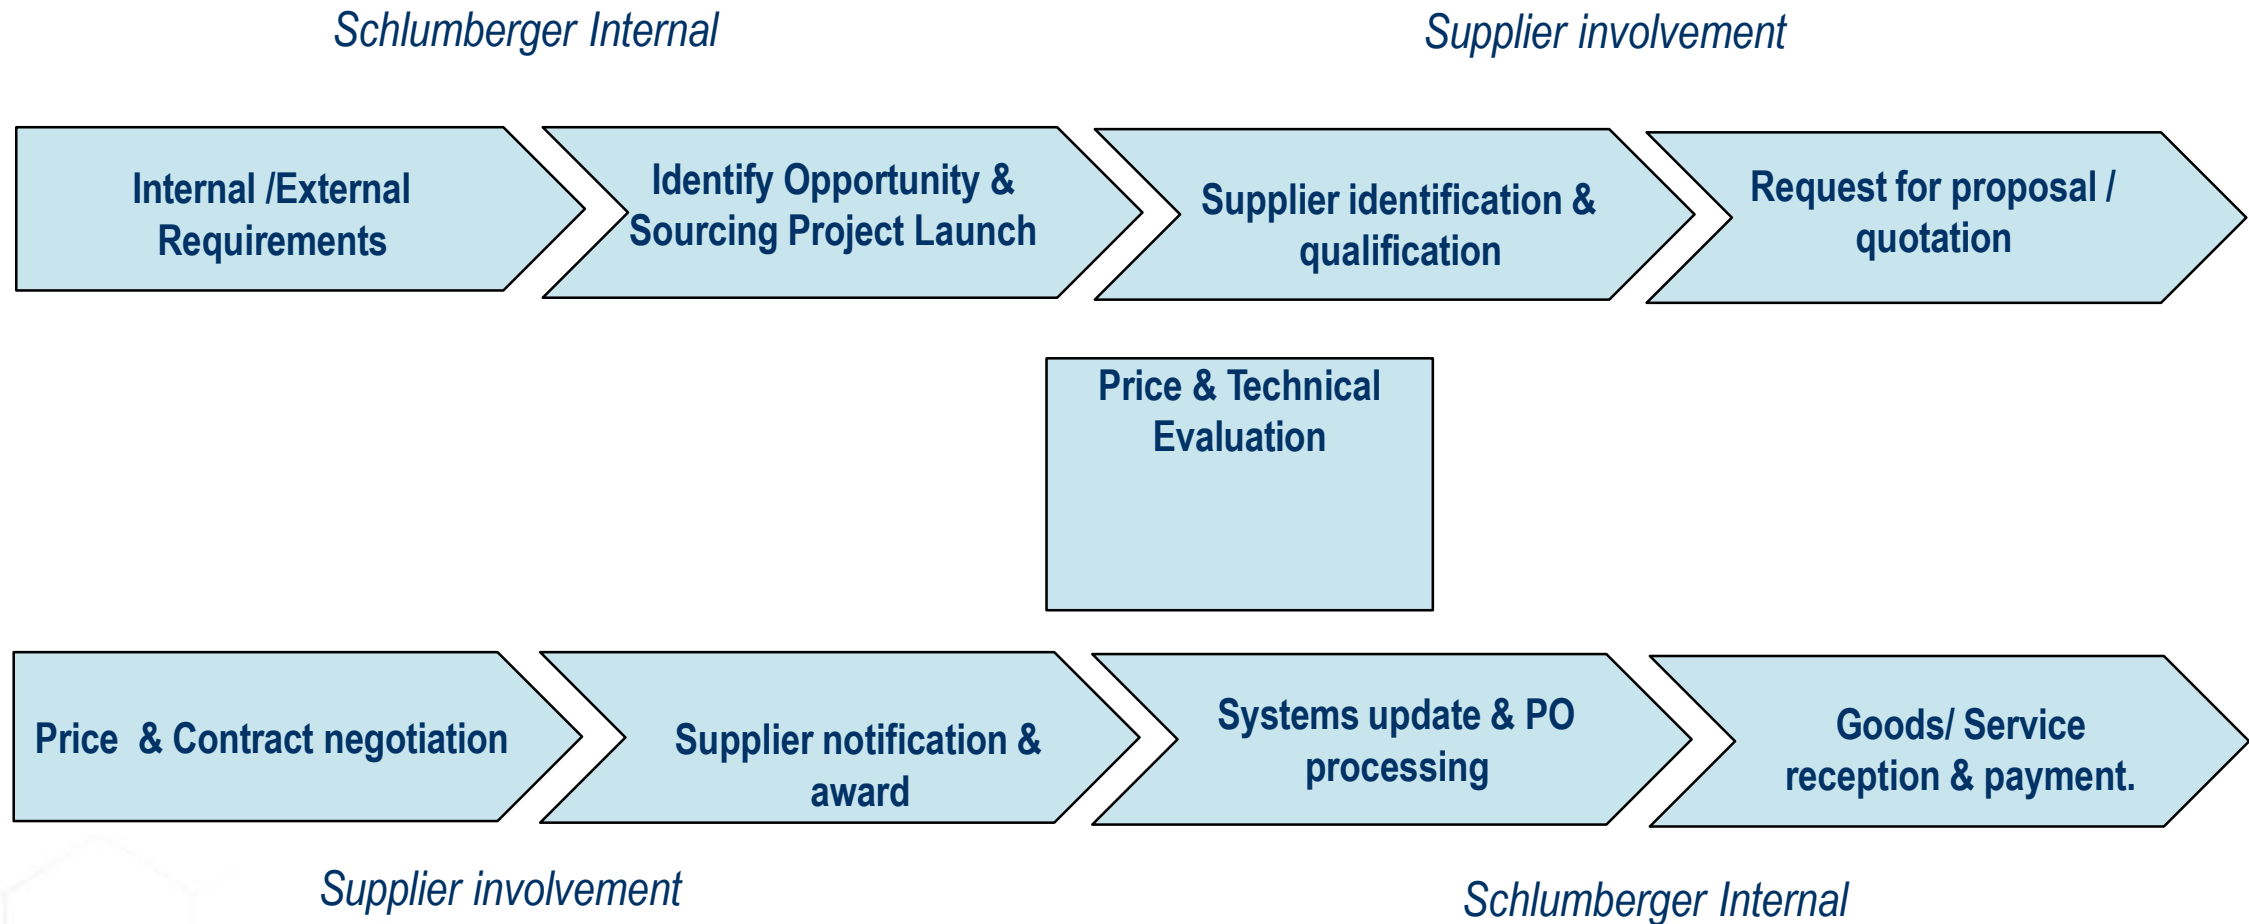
Schlumberger Internal

Supplier involvement

Internal /External Requirements

Identify Opportunity & Sourcing Project Launch

Supplier identification & qualification

Request for proposal / quotation

Price & Technical Evaluation

Price & Contract negotiation

Supplier notification & award

Systems update & PO processing

Goods/ Service reception & payment.

Supplier involvement

Schlumberger Internal